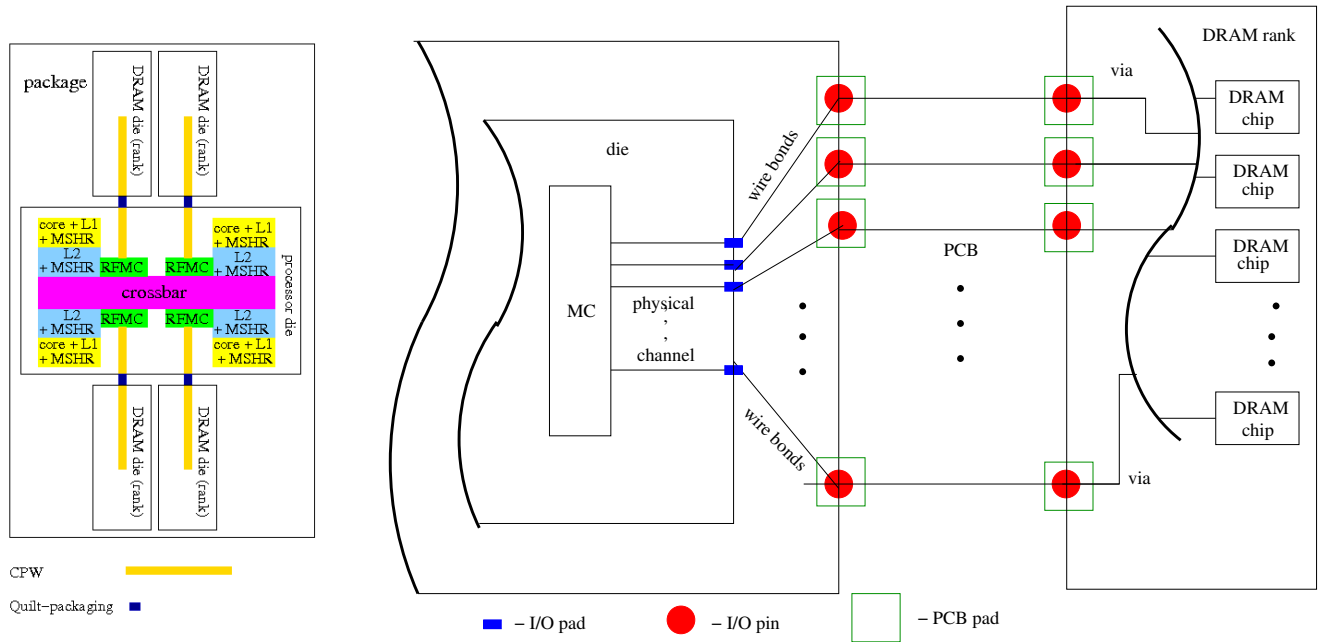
package

DRAM die (rank)

DRAM die (rank)

core + L1 + MSHR

core + L1 + MSHR

L2 + MSHR

RFMC

RFMC

L2 + MSHR

processor die

crossbar

L2 + MSHR

RFMC

RFMC

L2 + MSHR

core + L1 + MSHR

core + L1 + MSHR

DRAM die (rank)

DRAM die (rank)

CPW

Quilt-packaging

die

MC

physical
,
,
channel

wire bonds

wire bonds

PCB

via

via

DRAM rank

DRAM chip

DRAM chip

DRAM chip

DRAM chip

- I/O pad

- I/O pin

- PCB pad